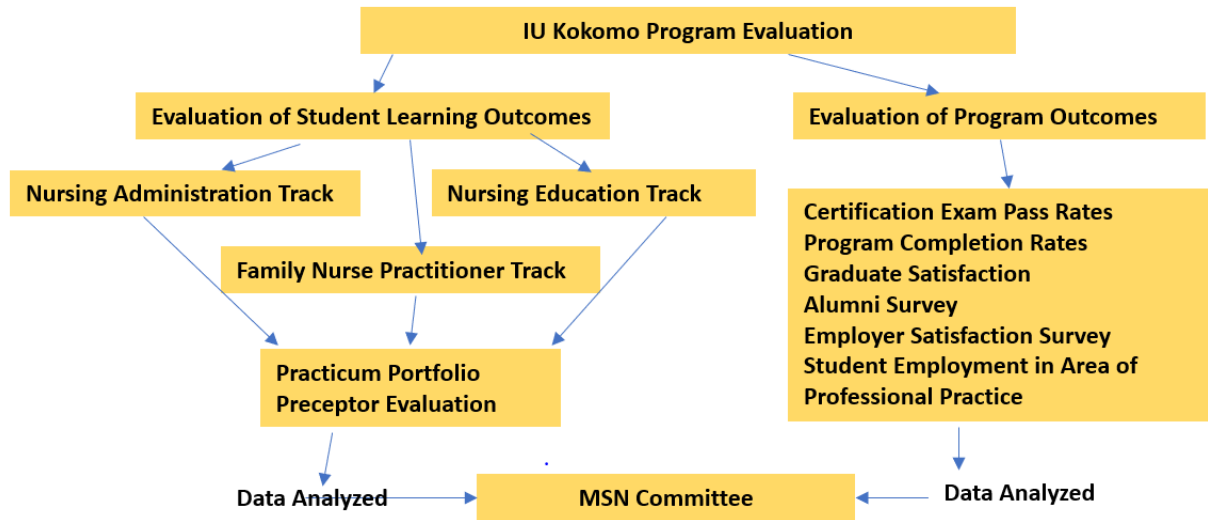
IU Kokomo Program Evaluation

Evaluation of Student Learning Outcomes

Evaluation of Program Outcomes

Nursing Administration Track

Nursing Education Track

Family Nurse Practitioner Track

Certification Exam Pass Rates
Program Completion Rates
Graduate Satisfaction
Alumni Survey
Employer Satisfaction Survey
Student Employment in Area of Professional Practice

Practicum Portfolio
Preceptor Evaluation

Data Analyzed

MSN Committee

Data Analyzed